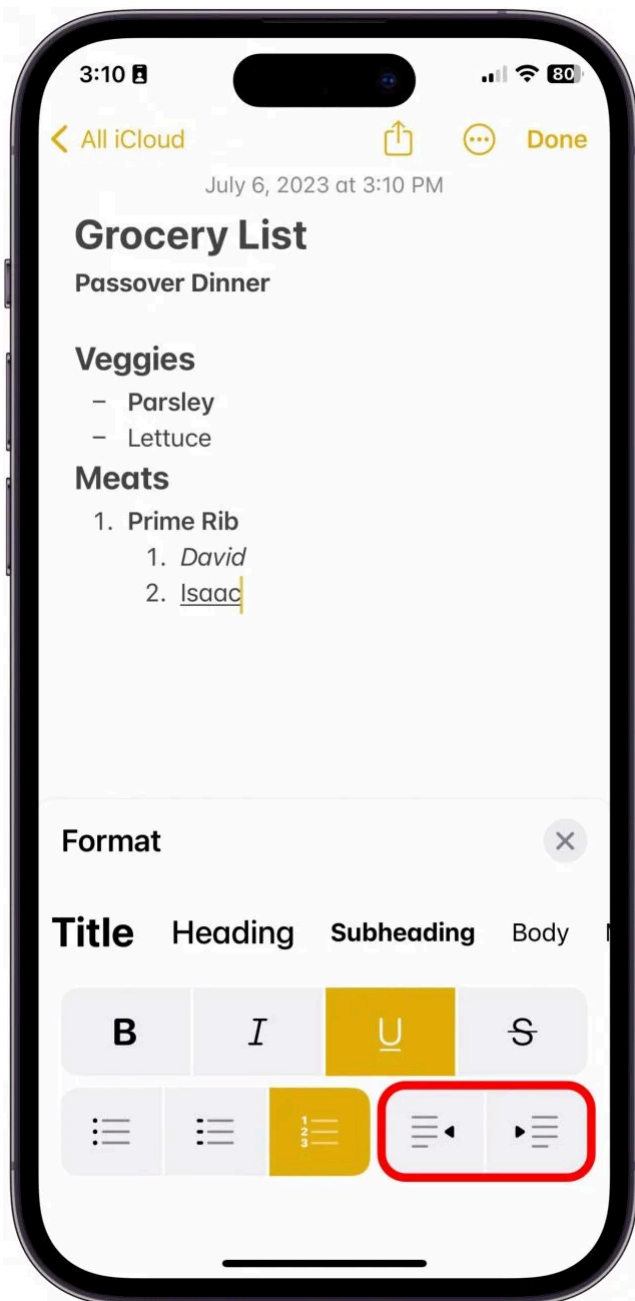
3:10

80

All iCloud

Done

July 6, 2023 at 3:10 PM

Grocery List

Passover Dinner

Veggies

– Parsley
– Lettuce

Meats

1. Prime Rib
 1. David
 2. Isaac

Format

Title Heading Subheading Body

B I U S